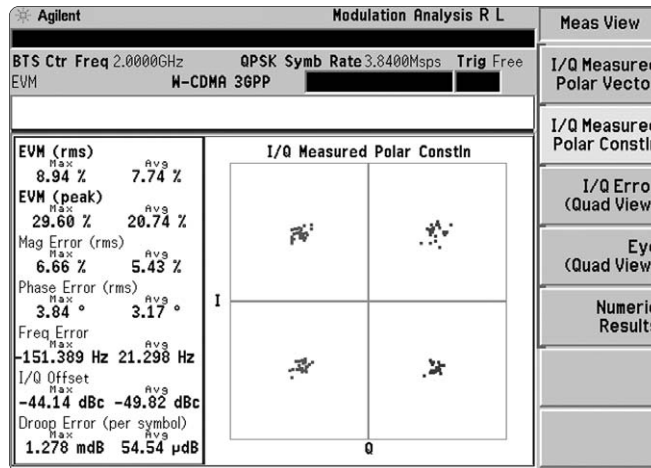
Agilent

Modulation Analysis R L

Meas View

BTS Ctr Freq 2.0000GHz QPSK Symb Rate 3.8400Msps Trig Free

EVM W-CDMA 3GPP

I/Q Measured Polar Vecto

I/Q Measured Polar Constin

I/Q Erro (Quad View

Eye (Quad View

Numeric Results

EVM (rms)
Max 8.94 % Avg 7.74 %

EVM (peak)
Max 29.60 % Avg 20.74 %

Mag Error (rms)
Max 6.66 % Avg 5.43 %

Phase Error (rms)
Max 3.84 ° Avg 3.17 °

Freq Error
Max -151.389 Hz Avg 21.298 Hz

I/Q Offset
Max -44.14 dBc Avg -49.82 dBc

Droop Error (per symbol)
Max 1.278 mdB Avg 54.54 µdB

I/Q Measured Polar Constln

I

Q